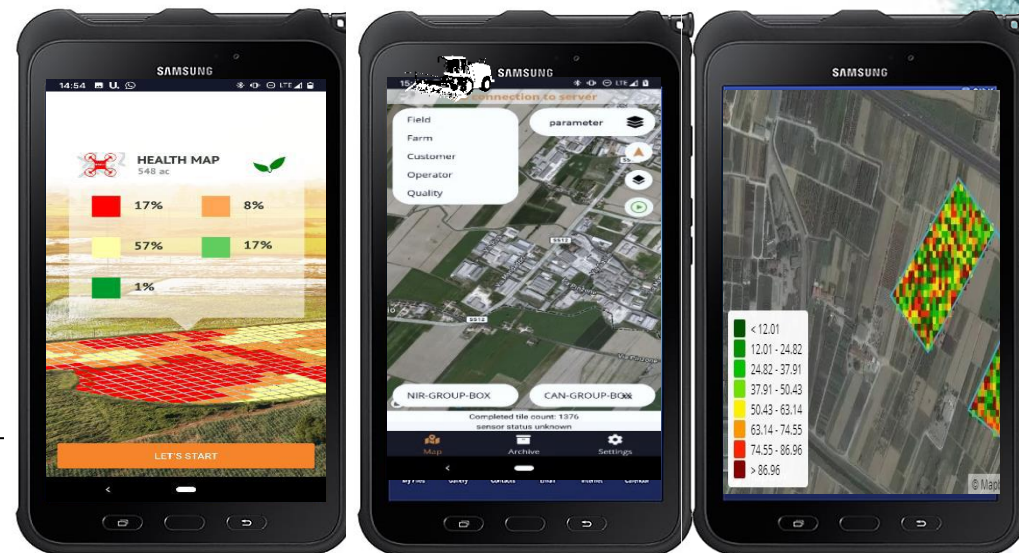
SAMSUNG

14:54

HEALTH MAP
548 ac

17%
8%
57%
17%
1%

LET'S START

SAMSUNG

connection to server

Field
Farm
Customer
Operator
Quality

parameter

NIR-GROUP-BOX
CAN-GROUP-BOX

Completed tile count: 1376
sensor status unknown

Map
Archive
Settings

SAMSUNG

< 12.01
12.01 - 24.82
24.82 - 37.91
37.91 - 50.43
50.43 - 63.14
63.14 - 74.55
74.55 - 86.96
> 86.96

© Map